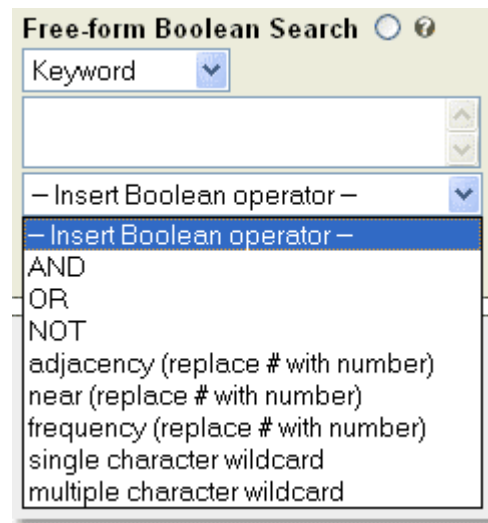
Free-form Boolean Search

Keyword

– Insert Boolean operator –

– Insert Boolean operator –
AND
OR
NOT
adjacency (replace # with number)
near (replace # with number)
frequency (replace # with number)
single character wildcard
multiple character wildcard